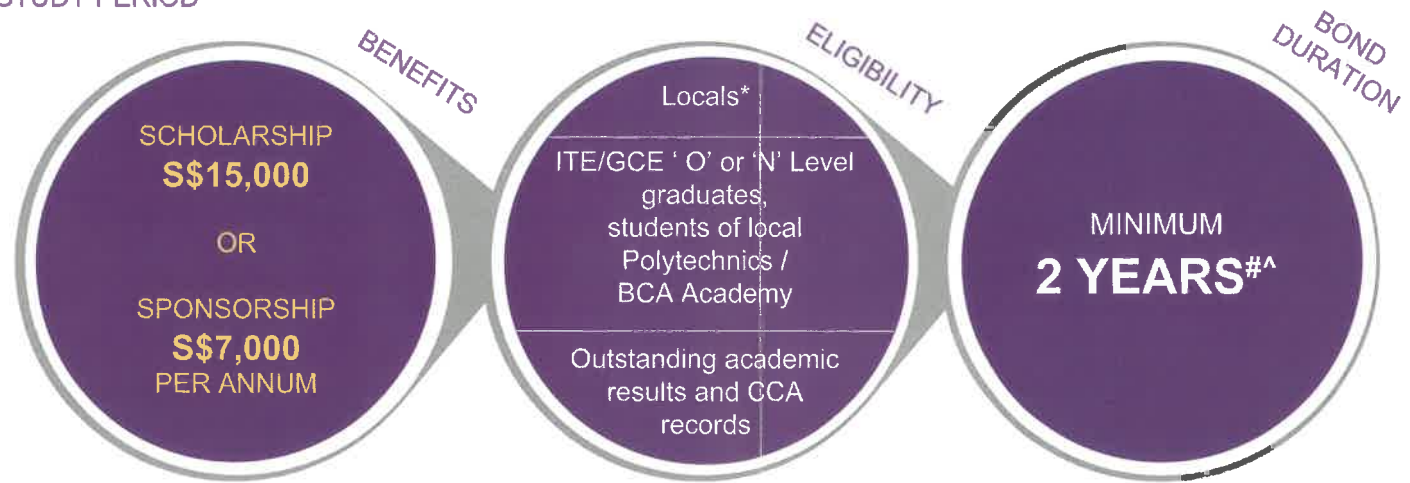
STUDY PERIOD

BENEFITS

SCHOLARSHIP
S$15,000

OR

SPONSORSHIP
S$7,000
PER ANNUM

ELIGIBILITY

Locals*

ITE/GCE ' O' or 'N' Level graduates, students of local Polytechnics / BCA Academy

Outstanding academic results and CCA records

BOND DURATION

MINIMUM
2 YEARS$^{\#\wedge}$